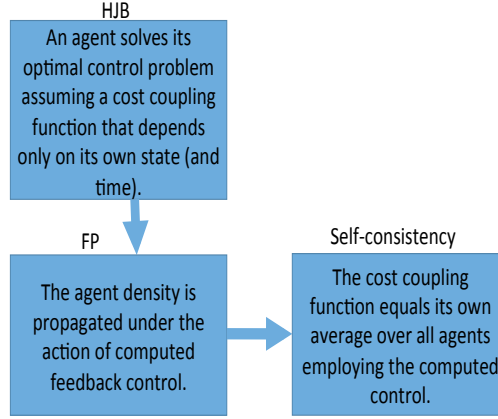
HJB

An agent solves its optimal control problem assuming a cost coupling function that depends only on its own state (and time).

FP

The agent density is propagated under the action of computed feedback control.

Self-consistency

The cost coupling function equals its own average over all agents employing the computed control.